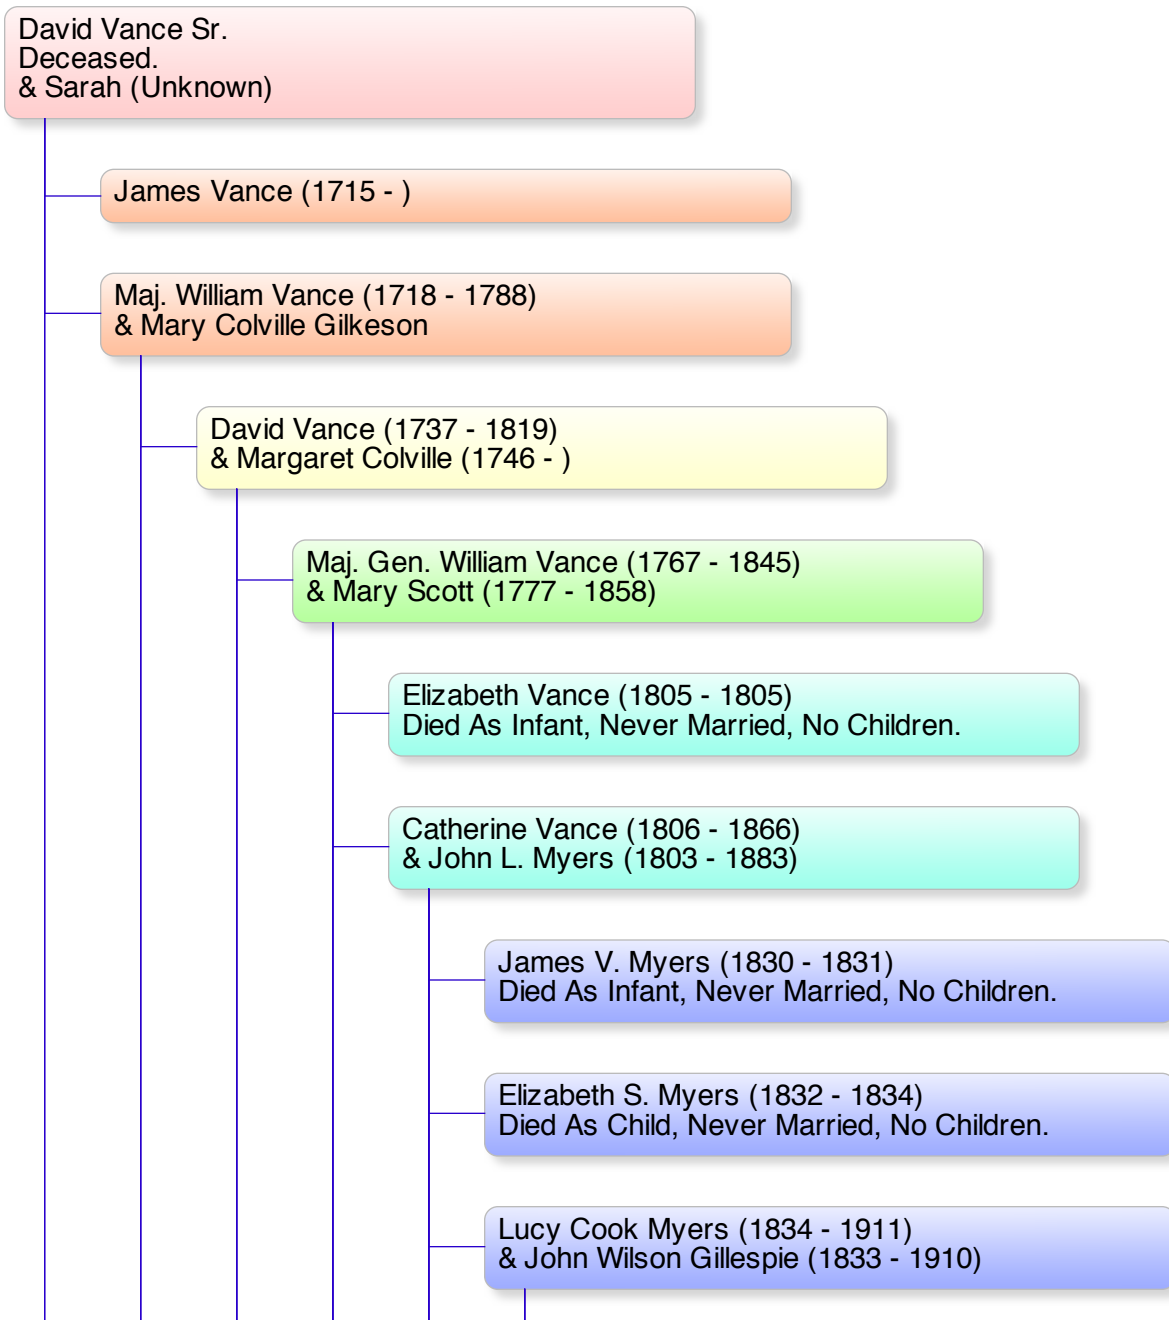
David Vance Sr.
Deceased.
& Sarah (Unknown)

James Vance (1715 - )

Maj. William Vance (1718 - 1788)
& Mary Colville Gilkeson

David Vance (1737 - 1819)
& Margaret Colville (1746 - )

Maj. Gen. William Vance (1767 - 1845)
& Mary Scott (1777 - 1858)

Elizabeth Vance (1805 - 1805)
Died As Infant, Never Married, No Children.

Catherine Vance (1806 - 1866)
& John L. Myers (1803 - 1883)

James V. Myers (1830 - 1831)
Died As Infant, Never Married, No Children.

Elizabeth S. Myers (1832 - 1834)
Died As Child, Never Married, No Children.

Lucy Cook Myers (1834 - 1911)
& John Wilson Gillespie (1833 - 1910)